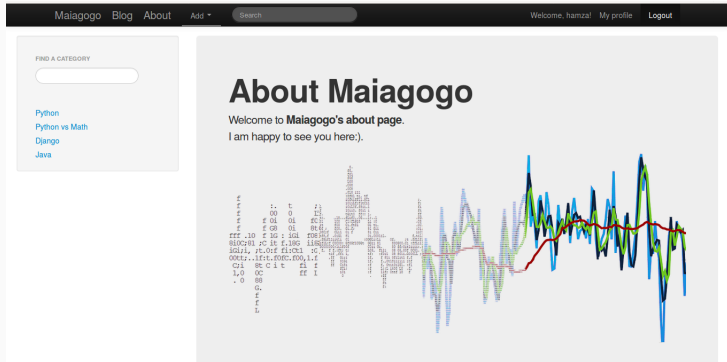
Maiagogo Blog About Add Search Welcome, hamza! My profile Logout

FIND A CATEGORY

Python
Python vs Math
Django
Java

About Maiagogo

Welcome to **Maiagogo's about page**.
I am happy to see you here:).